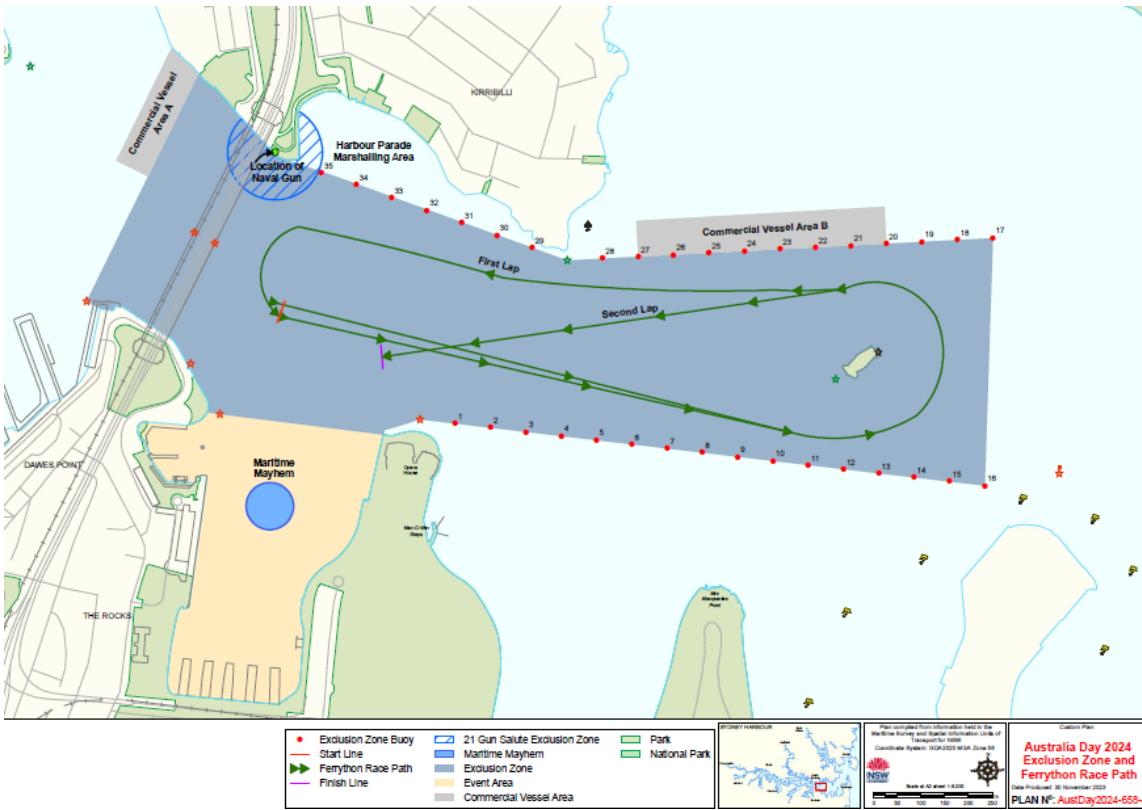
KIRRIBILLI

Commercial Vessel Area A

Location of Naval Gun

Harbour Parade Marshalling Area

35 34 33 32 31 30 29 28 27 26 25 24 23 22 21 20 19 18 17

Commercial Vessel Area B

First Lap

Second Lap

1 2 3 4 5 6 7 8 9 10 11 12 13 14 15 16

DAWES POINT

Maritime Mayhem

Opera House

Man O War Steps

Mrs Macquaries Point

THE ROCKS

Exclusion Zone Buoy
Start Line
Ferrython Race Path
Finish Line
21 Gun Salute Exclusion Zone
Maritime Mayhem
Exclusion Zone
Event Area
Commercial Vessel Area
Park
National Park

SYDNEY HARBOUR

Plan compiled from information held in the Maritime Survey and Spatial Information Units of Transport for NSW
Coordinate System: GDA2020 MGA Zone 56

NSW

Scale at A3 sheet 1:6,000
0 50 100 150 200 250

Custom Plan
Australia Day 2024 Exclusion Zone and Ferrython Race Path
Date Produced: 30 November 2023
PLAN Nº: AustDay2024-656-